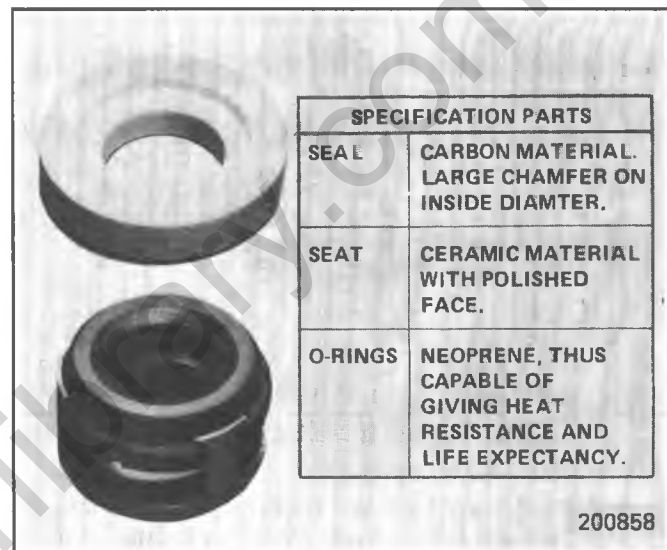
| SPECIFICATION PARTS | |
|---|---|
| SEAL | CARBON MATERIAL. LARGE CHAMFER ON INSIDE DIAMTER. |
| SEAT | CERAMIC MATERIAL WITH POLISHED FACE. |
| O-RINGS | NEOPRENE, THUS CAPABLE OF GIVING HEAT RESISTANCE AND LIFE EXPECTANCY. |

200858